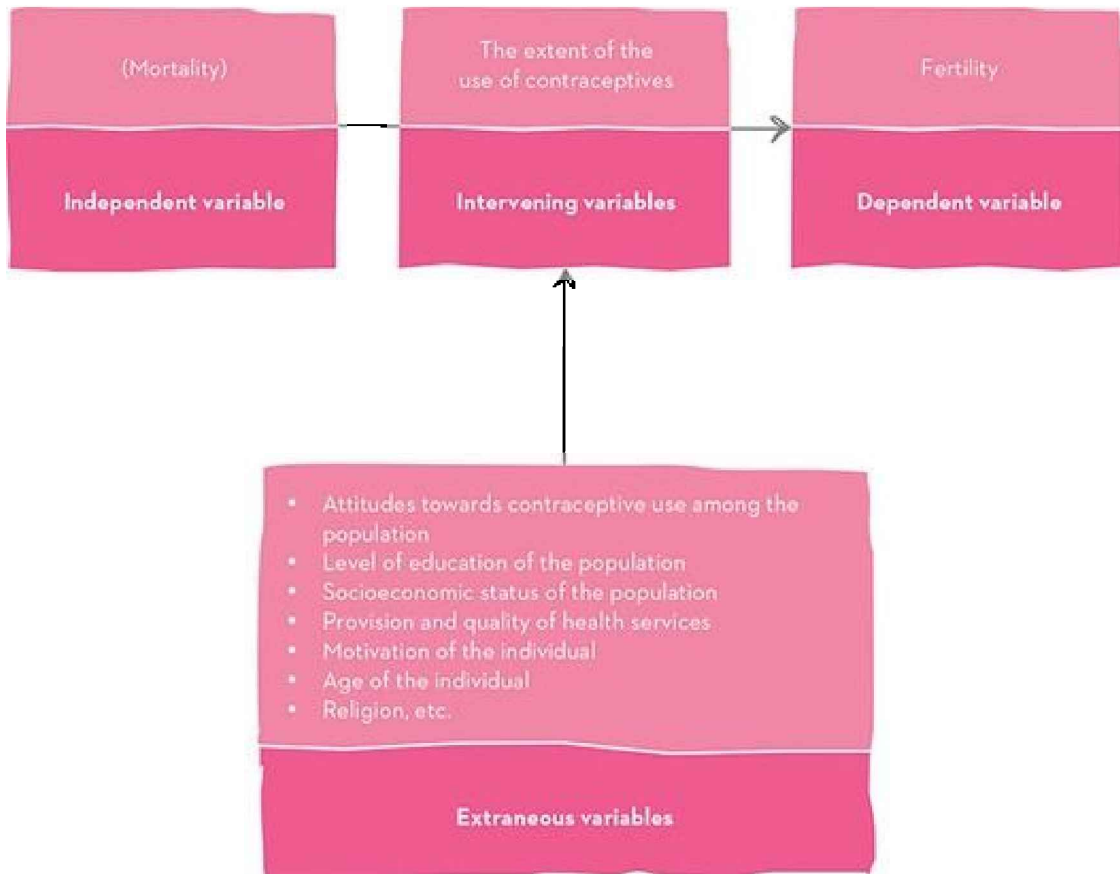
(Mortality)

Independent variable

The extent of the use of contraceptives

Intervening variables

Fertility

Dependent variable

- Attitudes towards contraceptive use among the population
- Level of education of the population
- Socioeconomic status of the population
- Provision and quality of health services
- Motivation of the individual
- Age of the individual
- Religion, etc.

Extraneous variables